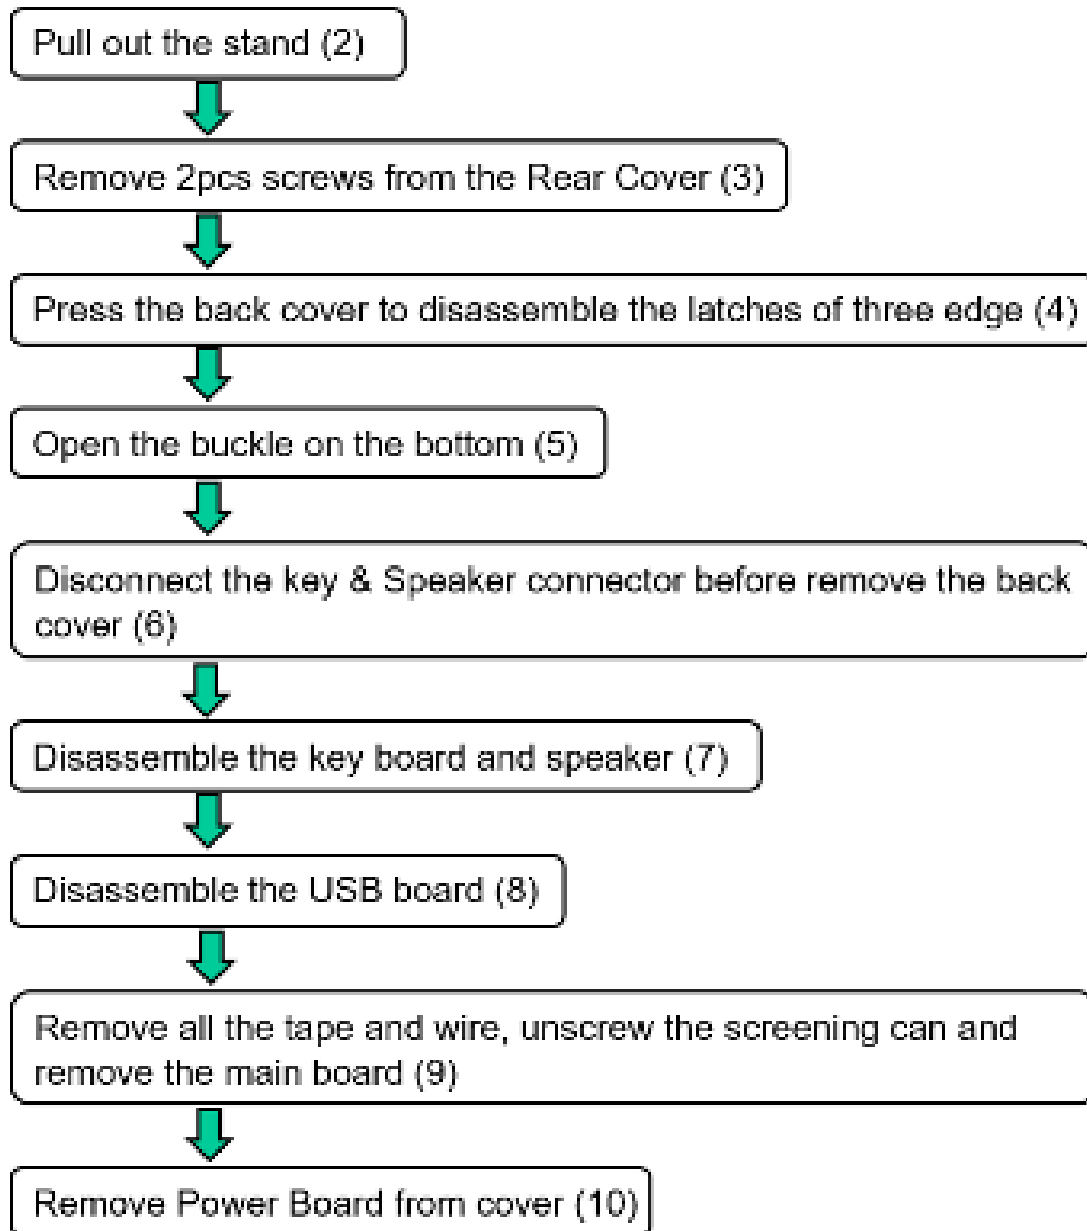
Pull out the stand (2)

Remove 2pcs screws from the Rear Cover (3)

Press the back cover to disassemble the latches of three edge (4)

Open the buckle on the bottom (5)

Disconnect the key & Speaker connector before remove the back cover (6)

Disassemble the key board and speaker (7)

Disassemble the USB board (8)

Remove all the tape and wire, unscrew the screening can and remove the main board (9)

Remove Power Board from cover (10)